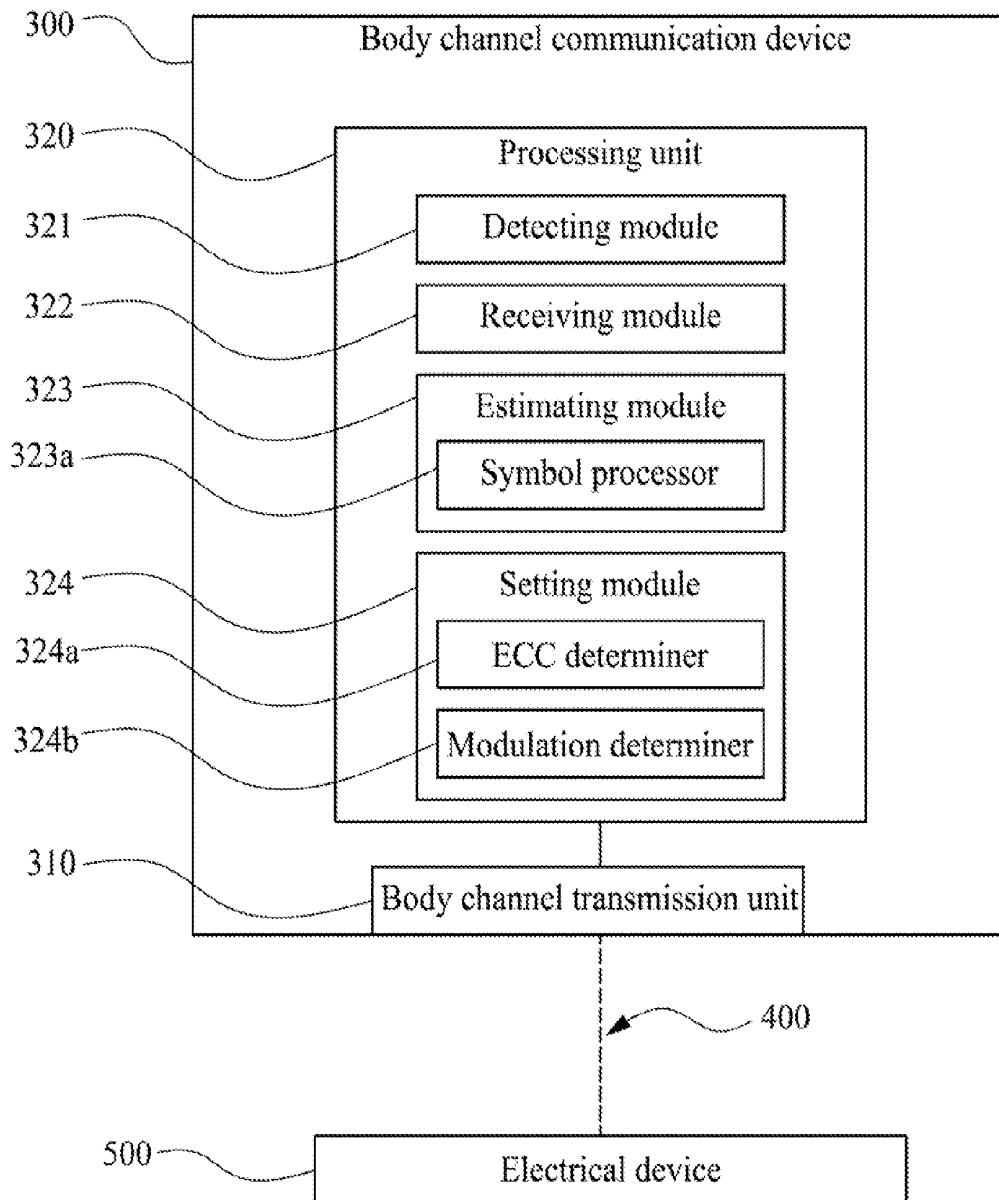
300
Body channel communication device

320
Processing unit

321
Detecting module

322
Receiving module

323
Estimating module

323a
Symbol processor

324
Setting module

324a
ECC determiner

324b
Modulation determiner

310
Body channel transmission unit

400

500
Electrical device